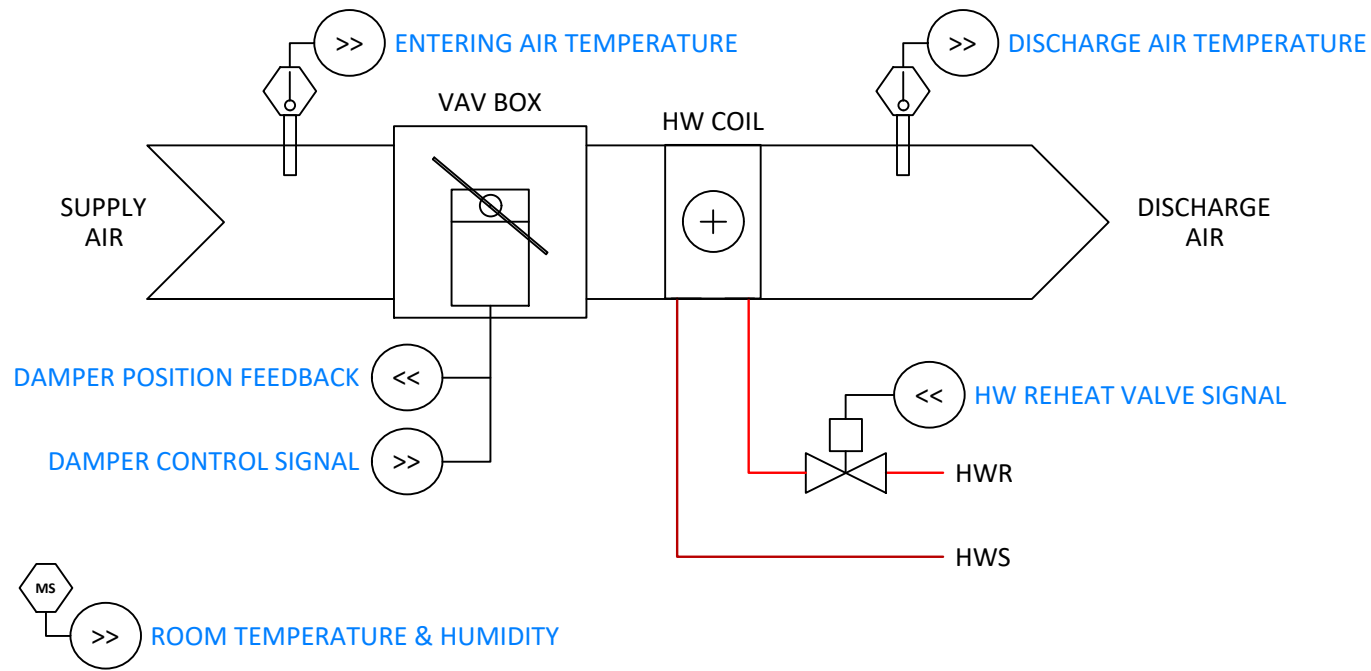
>> ENTERING AIR TEMPERATURE

>> DISCHARGE AIR TEMPERATURE

VAV BOX

HW COIL

SUPPLY AIR

DISCHARGE AIR

DAMPER POSITION FEEDBACK <<

DAMPER CONTROL SIGNAL >>

<< HW REHEAT VALVE SIGNAL

HWR

HWS

MS

>> ROOM TEMPERATURE & HUMIDITY